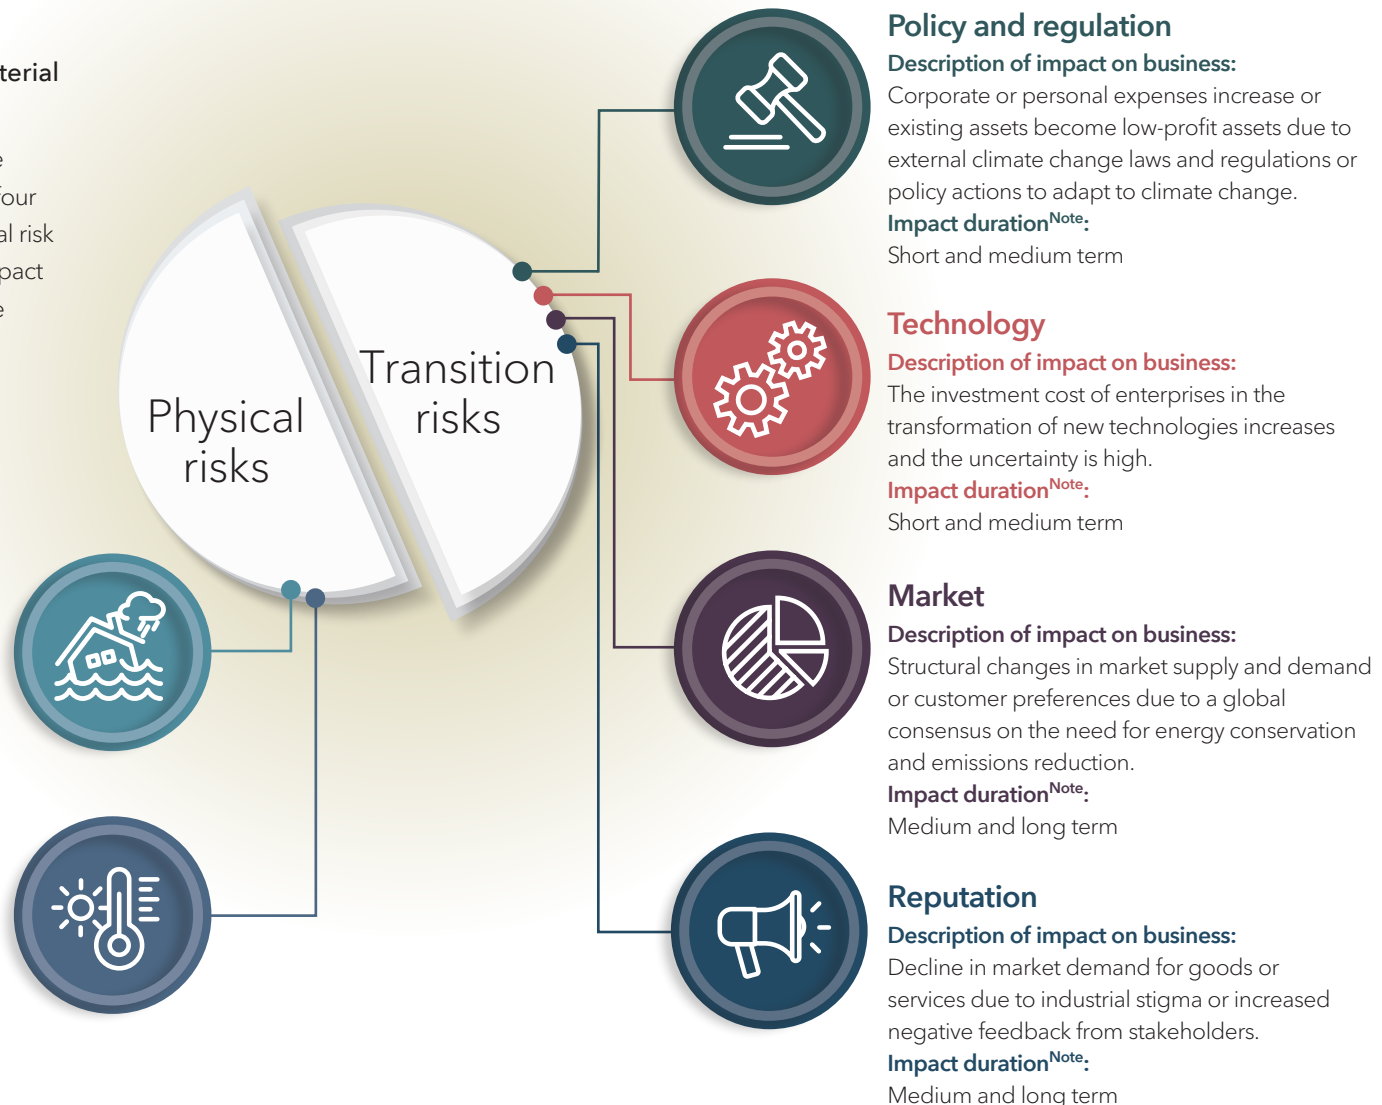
terial

e
four
al risk
pact
e

Physical risks

Transition risks

Policy and regulation
Description of impact on business:
Corporate or personal expenses increase or existing assets become low-profit assets due to external climate change laws and regulations or policy actions to adapt to climate change.
Impact duration$^{Note}$:
Short and medium term

Technology
Description of impact on business:
The investment cost of enterprises in the transformation of new technologies increases and the uncertainty is high.
Impact duration$^{Note}$:
Short and medium term

Market
Description of impact on business:
Structural changes in market supply and demand or customer preferences due to a global consensus on the need for energy conservation and emissions reduction.
Impact duration$^{Note}$:
Medium and long term

Reputation
Description of impact on business:
Decline in market demand for goods or services due to industrial stigma or increased negative feedback from stakeholders.
Impact duration$^{Note}$:
Medium and long term